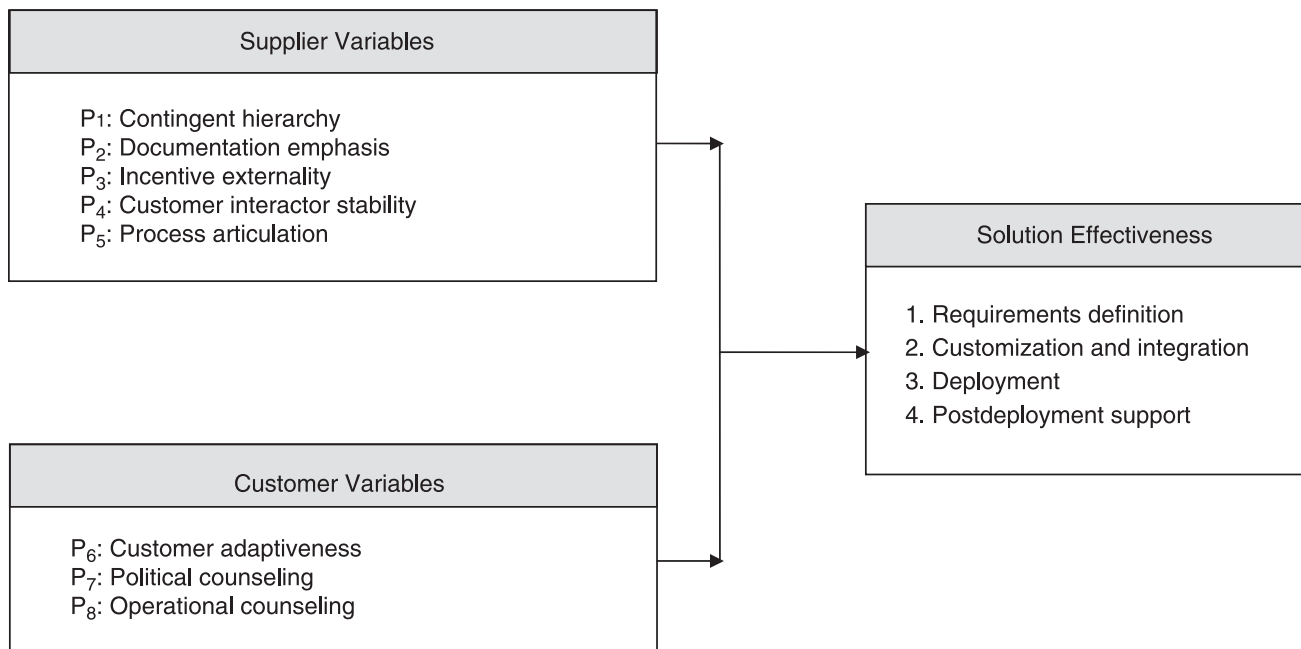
Supplier Variables

$P_1$: Contingent hierarchy
$P_2$: Documentation emphasis
$P_3$: Incentive externality
$P_4$: Customer interactor stability
$P_5$: Process articulation

Solution Effectiveness

1. Requirements definition
2. Customization and integration
3. Deployment
4. Postdeployment support

Customer Variables

$P_6$: Customer adaptiveness
$P_7$: Political counseling
$P_8$: Operational counseling